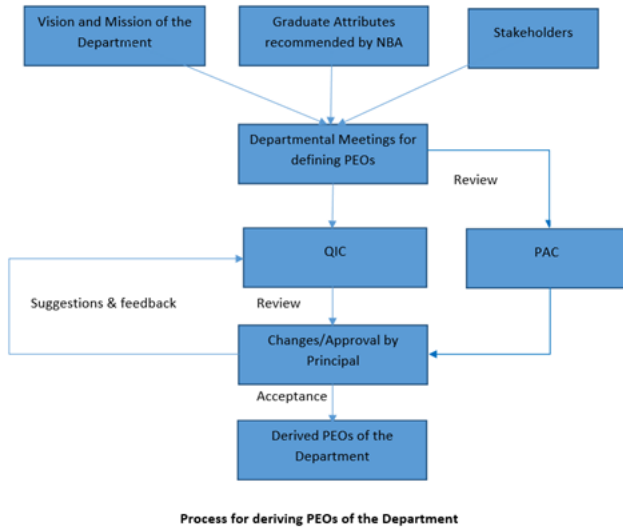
Vision and Mission of the Department

Graduate Attributes recommended by NBA

Stakeholders

Departmental Meetings for defining PEOs

Review

QIC

PAC

Suggestions & feedback

Review

Changes/Approval by Principal

Acceptance

Derived PEOs of the Department

Process for deriving PEOs of the Department